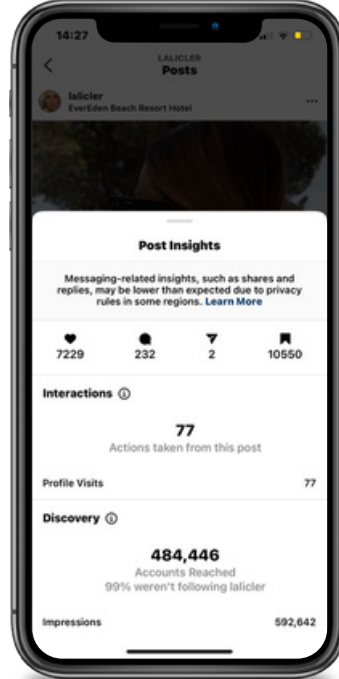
14:27

LALICLER
Posts

lalicler
EverEden Beach Resort Hotel

Post Insights

Messaging-related insights, such as shares and replies, may be lower than expected due to privacy rules in some regions. Learn More

7229
232
2
10550

Interactions ⓘ

77
Actions taken from this post

Profile Visits 77

Discovery ⓘ

484,446
Accounts Reached
99% weren't following lalicler

Impressions 592,642